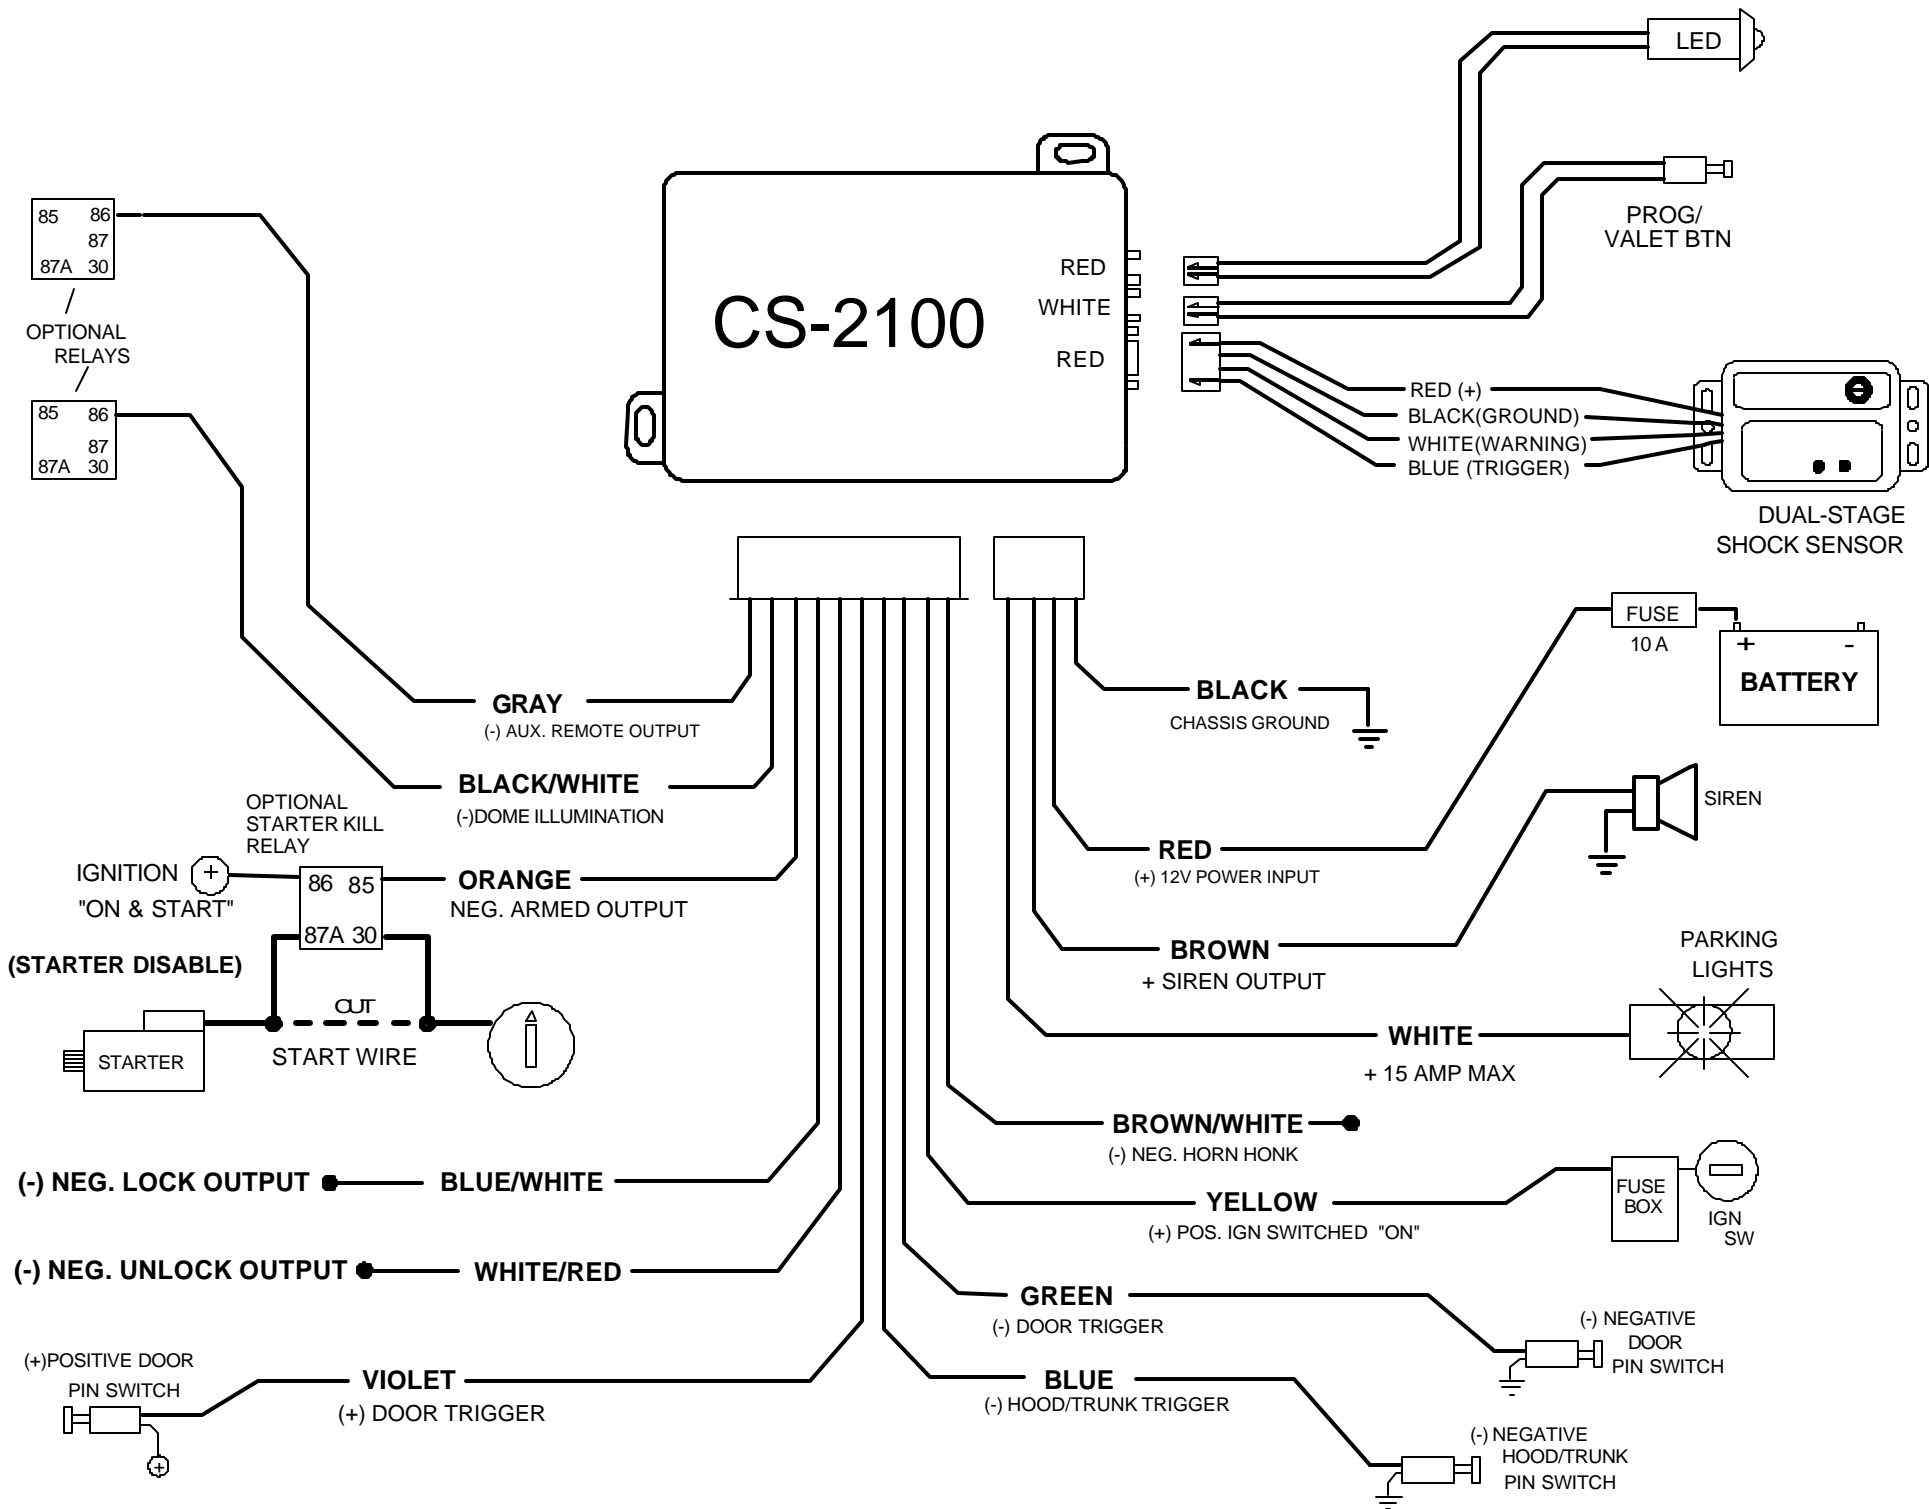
LED

PROG/
VALET BTN

85 86
87
87A 30

OPTIONAL
RELAYS

85 86
87
87A 30

CS-2100

RED
WHITE
RED

RED (+)
BLACK(GROUND)
WHITE(WARNING)
BLUE (TRIGGER)

DUAL-STAGE
SHOCK SENSOR

FUSE
10 A
+ -
BATTERY

GRAY
(-) AUX. REMOTE OUTPUT

BLACK
CHASSIS GROUND

BLACK/WHITE
(-)DOME ILLUMINATION

SIREN

OPTIONAL
STARTER KILL
RELAY

RED
(+) 12V POWER INPUT

IGNITION
"ON & START"

86 85
87A 30

ORANGE
NEG. ARMED OUTPUT

(STARTER DISABLE)

BROWN
+ SIREN OUTPUT

PARKING
LIGHTS

OUT

STARTER

START WIRE

WHITE
+ 15 AMP MAX

BROWN/WHITE
(-) NEG. HORN HONK

(-) NEG. LOCK OUTPUT
BLUE/WHITE

YELLOW
(+) POS. IGN SWITCHED "ON"

FUSE
BOX

IGN
SW

(-) NEG. UNLOCK OUTPUT
WHITE/RED

GREEN
(-) DOOR TRIGGER

(-) NEGATIVE
DOOR
PIN SWITCH

(+)POSITIVE DOOR
PIN SWITCH

VIOLET
(+) DOOR TRIGGER

BLUE
(-) HOOD/TRUNK TRIGGER

(-) NEGATIVE
HOOD/TRUNK
PIN SWITCH